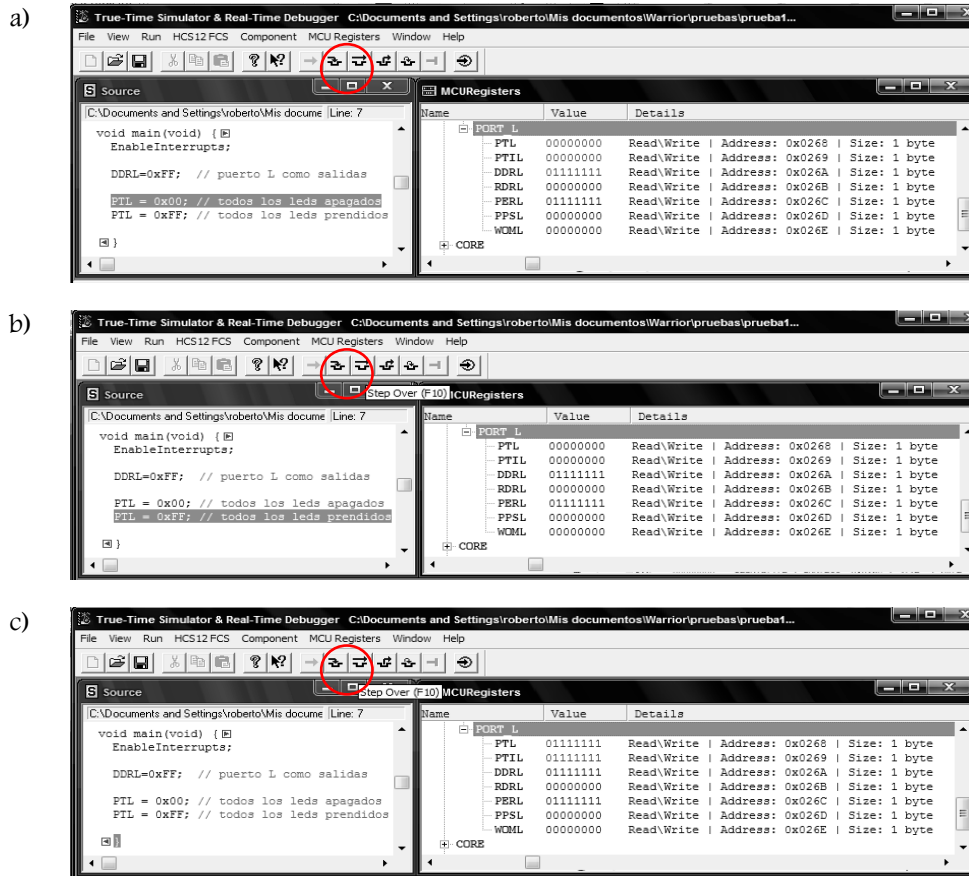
a)

True-Time Simulator & Real-Time Debugger C:\Documents and Settings\roberto\Mis documentos\Warrior\pruebas\prueba1...

File View Run HCS12 FCS Component MCU Registers Window Help

Source

C:\Documents and Settings\roberto\Mis docume Line: 7

void main(void) {
EnableInterrupts;

DDRL=0xFF; // puerto L como salidas

PTL = 0x00; // todos los leds apagados
PTL = 0xFF; // todos los leds prendidos

}

MCURegisters

| Name | Value | Details |
|---|---|---|
| PORT L | | |
| PTL | 00000000 | Read\Write \| Address: 0x0268 \| Size: 1 byte |
| PTIL | 00000000 | Read\Write \| Address: 0x0269 \| Size: 1 byte |
| DDRL | 01111111 | Read\Write \| Address: 0x026A \| Size: 1 byte |
| RDRL | 00000000 | Read\Write \| Address: 0x026B \| Size: 1 byte |
| PERL | 01111111 | Read\Write \| Address: 0x026C \| Size: 1 byte |
| PPSL | 00000000 | Read\Write \| Address: 0x026D \| Size: 1 byte |
| WOML | 00000000 | Read\Write \| Address: 0x026E \| Size: 1 byte |
| CORE | | |

b)

True-Time Simulator & Real-Time Debugger C:\Documents and Settings\roberto\Mis documentos\Warrior\pruebas\prueba1...

File View Run HCS12 FCS Component MCU Registers Window Help

Source

Step Over (F10)

C:\Documents and Settings\roberto\Mis docume Line: 7

void main(void) {
EnableInterrupts;

DDRL=0xFF; // puerto L como salidas

PTL = 0x00; // todos los leds apagados
PTL = 0xFF; // todos los leds prendidos

}

MCURegisters

| Name | Value | Details |
|---|---|---|
| PORT L | | |
| PTL | 00000000 | Read\Write \| Address: 0x0268 \| Size: 1 byte |
| PTIL | 00000000 | Read\Write \| Address: 0x0269 \| Size: 1 byte |
| DDRL | 01111111 | Read\Write \| Address: 0x026A \| Size: 1 byte |
| RDRL | 00000000 | Read\Write \| Address: 0x026B \| Size: 1 byte |
| PERL | 01111111 | Read\Write \| Address: 0x026C \| Size: 1 byte |
| PPSL | 00000000 | Read\Write \| Address: 0x026D \| Size: 1 byte |
| WOML | 00000000 | Read\Write \| Address: 0x026E \| Size: 1 byte |
| CORE | | |

c)

True-Time Simulator & Real-Time Debugger C:\Documents and Settings\roberto\Mis documentos\Warrior\pruebas\prueba1...

File View Run HCS12 FCS Component MCU Registers Window Help

Source

Step Over (F10)

C:\Documents and Settings\roberto\Mis docume Line: 7

void main(void) {
EnableInterrupts;

DDRL=0xFF; // puerto L como salidas

PTL = 0x00; // todos los leds apagados
PTL = 0xFF; // todos los leds prendidos

}

MCURegisters

| Name | Value | Details |
|---|---|---|
| PORT L | | |
| PTL | 01111111 | Read\Write \| Address: 0x0268 \| Size: 1 byte |
| PTIL | 01111111 | Read\Write \| Address: 0x0269 \| Size: 1 byte |
| DDRL | 01111111 | Read\Write \| Address: 0x026A \| Size: 1 byte |
| RDRL | 00000000 | Read\Write \| Address: 0x026B \| Size: 1 byte |
| PERL | 01111111 | Read\Write \| Address: 0x026C \| Size: 1 byte |
| PPSL | 00000000 | Read\Write \| Address: 0x026D \| Size: 1 byte |
| WOML | 00000000 | Read\Write \| Address: 0x026E \| Size: 1 byte |
| CORE | | |